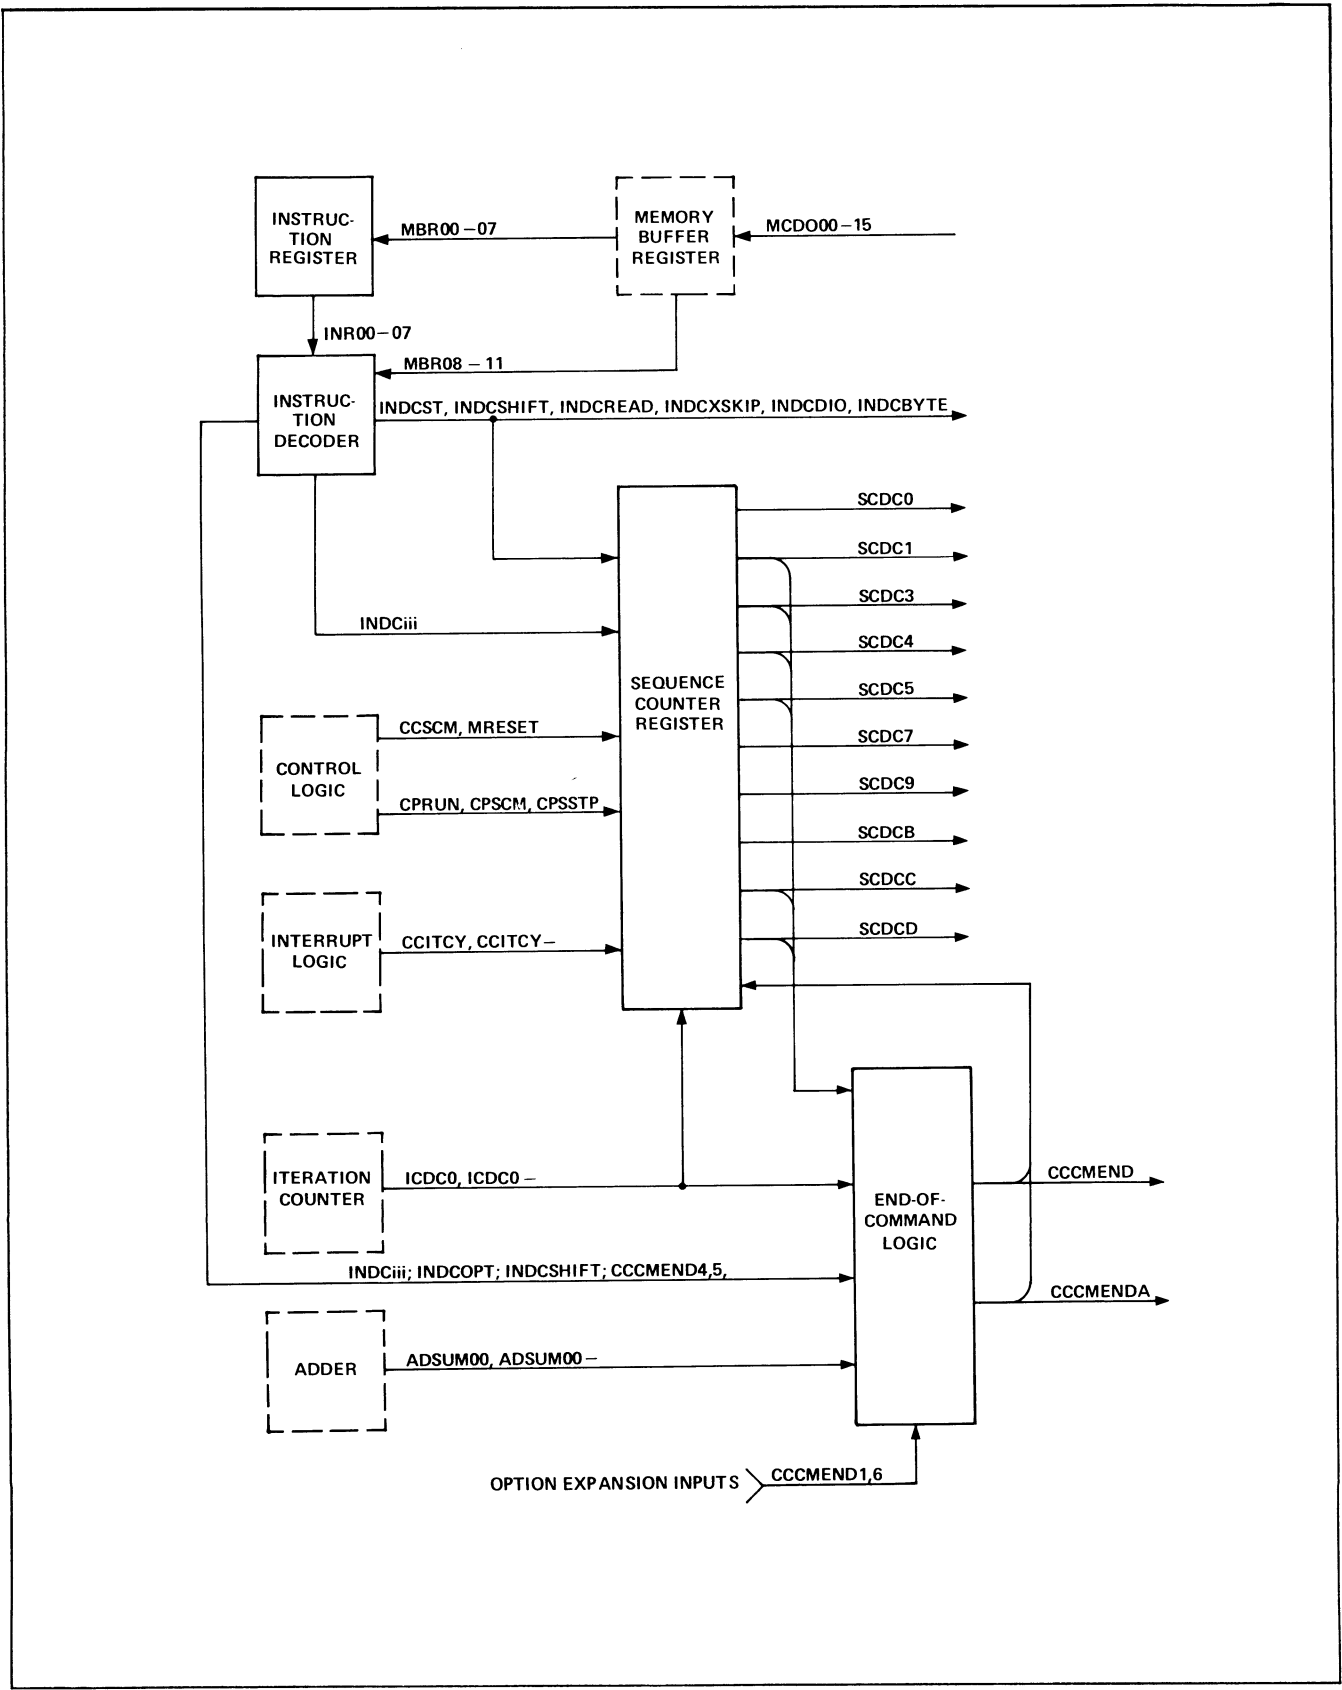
INSTRUCTION REGISTER

MBR00 – 07

MEMORY BUFFER REGISTER

MCDO00 – 15

INR00 – 07

MBR08 – 11

INSTRUCTION DECODER

INDCST, INDCSHIFT, INDCREAD, INDCXSKIP, INDCDIO, INDCBYTE

SCDC0

SCDC1

SCDC3

SCDC4

INDCiii

SEQUENCE COUNTER REGISTER

SCDC5

SCDC7

CONTROL LOGIC

CCSCM, MRESET

CPRUN, CPSCM, CPSSTP

SCDC9

SCDCB

SCDCC

SCDCD

INTERRUPT LOGIC

CCITCY, CCITCY –

ITERATION COUNTER

ICDC0, ICDC0 –

END-OF-COMMAND LOGIC

CCCMEND

INDCiii; INDCOPT; INDCSHIFT; CCCMEND4,5,

CCCMENDA

ADDER

ADSUM00, ADSUM00 –

OPTION EXPANSION INPUTS

CCCMEND1,6